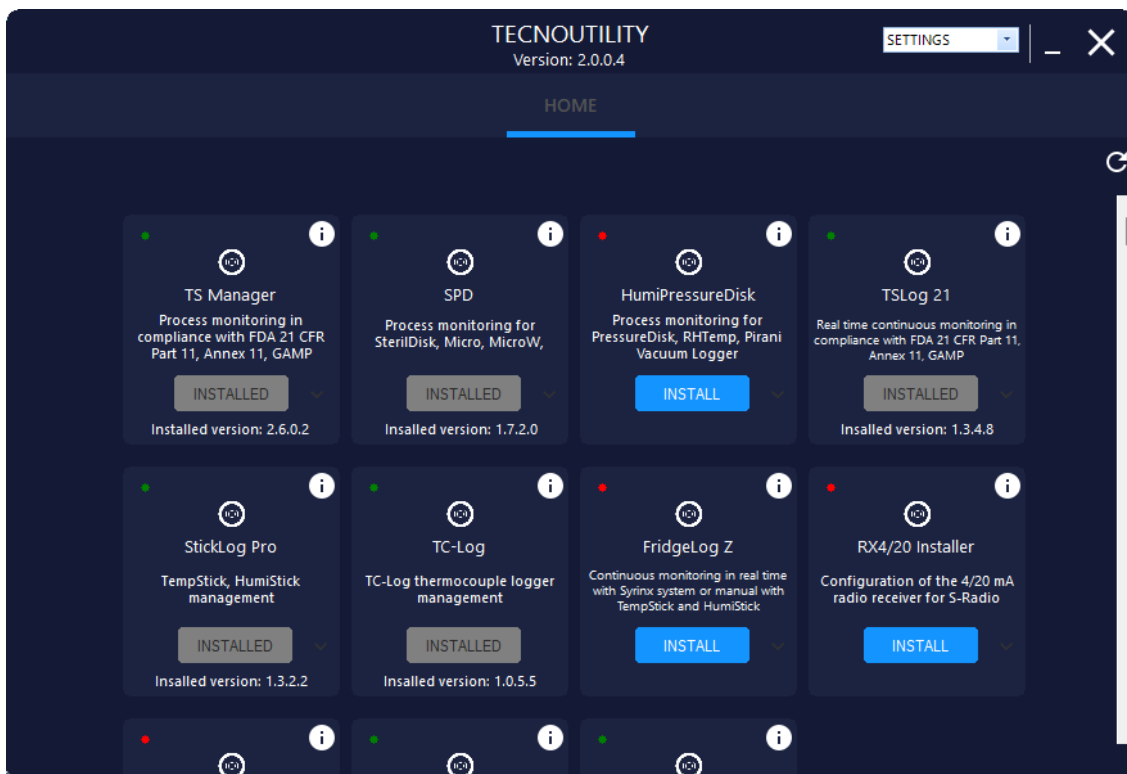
TECNOUTILITY
Version: 2.0.0.4

SETTINGS

HOME

TS Manager
Process monitoring in compliance with FDA 21 CFR Part 11, Annex 11, GAMP
INSTALLED
Installed version: 2.6.0.2

SPD
Process monitoring for SterilDisk, Micro, MicroW,
INSTALLED
Insalled version: 1.7.2.0

HumiPressureDisk
Process monitoring for PressureDisk, RHTemp, Pirani Vacuum Logger
INSTALL

TSLog 21
Real time continuous monitoring in compliance with FDA 21 CFR Part 11, Annex 11, GAMP
INSTALLED
Installed version: 1.3.4.8

StickLog Pro
TempStick, HumiStick management
INSTALLED
Insalled version: 1.3.2.2

TC-Log
TC-Log thermocouple logger management
INSTALLED
Insalled version: 1.0.5.5

FridgeLog Z
Continuous monitoring in real time with Syrinx system or manual with TempStick and HumiStick
INSTALL

RX4/20 Installer
Configuration of the 4/20 mA radio receiver for S-Radio
INSTALL